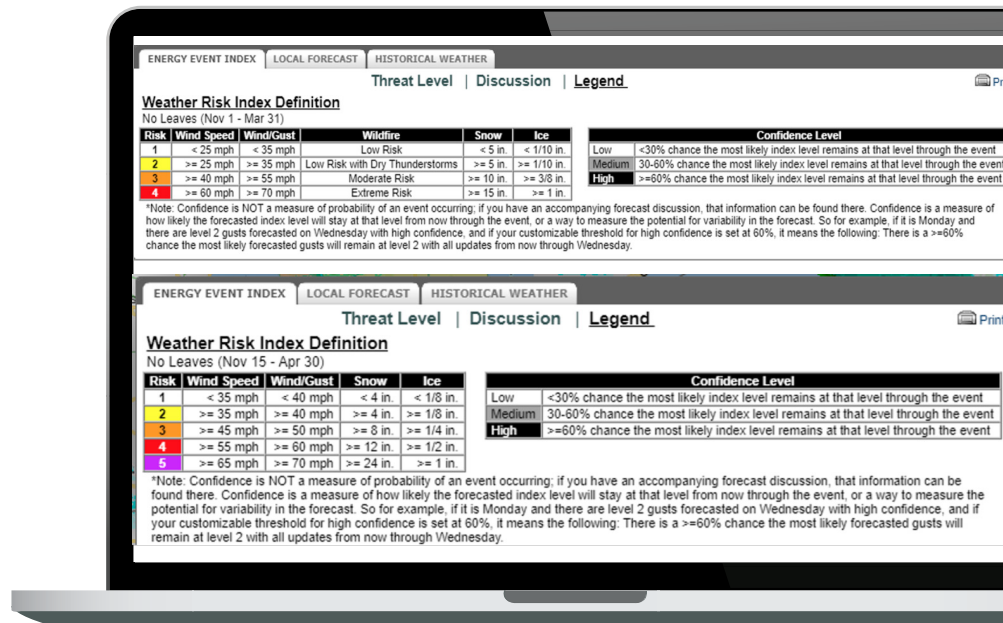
ENERGY EVENT INDEX | LOCAL FORECAST | HISTORICAL WEATHER

Threat Level | Discussion | Legend

Pr

Weather Risk Index Definition

No Leaves (Nov 1 - Mar 31)

| Risk | Wind Speed | Wind/Gust | Wildfire | Snow | Ice |
|---|---|---|---|---|---|
| 1 | < 25 mph | < 35 mph | Low Risk | < 5 in. | < 1/10 in. |
| 2 | >= 25 mph | >= 35 mph | Low Risk with Dry Thunderstorms | >= 5 in. | >= 1/10 in. |
| 3 | >= 40 mph | >= 55 mph | Moderate Risk | >= 10 in. | >= 3/8 in. |
| 4 | >= 60 mph | >= 70 mph | Extreme Risk | >= 15 in. | >= 1 in. |

| Confidence Level | |
|---|---|
| Low | <30% chance the most likely index level remains at that level through the event |
| Medium | 30-60% chance the most likely index level remains at that level through the event |
| High | >=60% chance the most likely index level remains at that level through the event |

*Note: Confidence is NOT a measure of probability of an event occurring; if you have an accompanying forecast discussion, that information can be found there. Confidence is a measure of how likely the forecasted index level will stay at that level from now through the event, or a way to measure the potential for variability in the forecast. So for example, if it is Monday and there are level 2 gusts forecasted on Wednesday with high confidence, and if your customizable threshold for high confidence is set at 60%, it means the following: There is a >=60% chance the most likely forecasted gusts will remain at level 2 with all updates from now through Wednesday.

ENERGY EVENT INDEX | LOCAL FORECAST | HISTORICAL WEATHER

Threat Level | Discussion | Legend

Print

Weather Risk Index Definition

No Leaves (Nov 15 - Apr 30)

| Risk | Wind Speed | Wind/Gust | Snow | Ice |
|---|---|---|---|---|
| 1 | < 35 mph | < 40 mph | < 4 in. | < 1/8 in. |
| 2 | >= 35 mph | >= 40 mph | >= 4 in. | >= 1/8 in. |
| 3 | >= 45 mph | >= 50 mph | >= 8 in. | >= 1/4 in. |
| 4 | >= 55 mph | >= 60 mph | >= 12 in. | >= 1/2 in. |
| 5 | >= 65 mph | >= 70 mph | >= 24 in. | >= 1 in. |

| Confidence Level | |
|---|---|
| Low | <30% chance the most likely index level remains at that level through the event |
| Medium | 30-60% chance the most likely index level remains at that level through the event |
| High | >=60% chance the most likely index level remains at that level through the event |

*Note: Confidence is NOT a measure of probability of an event occurring; if you have an accompanying forecast discussion, that information can be found there. Confidence is a measure of how likely the forecasted index level will stay at that level from now through the event, or a way to measure the potential for variability in the forecast. So for example, if it is Monday and there are level 2 gusts forecasted on Wednesday with high confidence, and if your customizable threshold for high confidence is set at 60%, it means the following: There is a >=60% chance the most likely forecasted gusts will remain at level 2 with all updates from now through Wednesday.